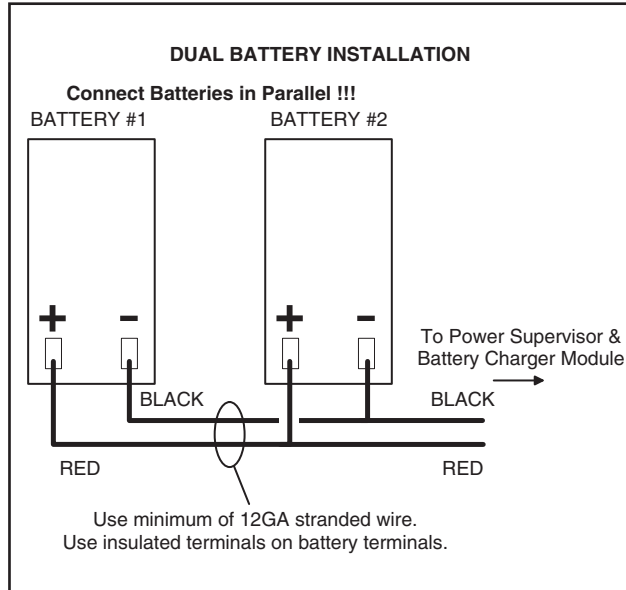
DUAL BATTERY INSTALLATION

Connect Batteries in Parallel !!!

BATTERY #1

BATTERY #2

+ –

+ –

To Power Supervisor & Battery Charger Module

BLACK

BLACK

RED

RED

Use minimum of 12GA stranded wire.
Use insulated terminals on battery terminals.